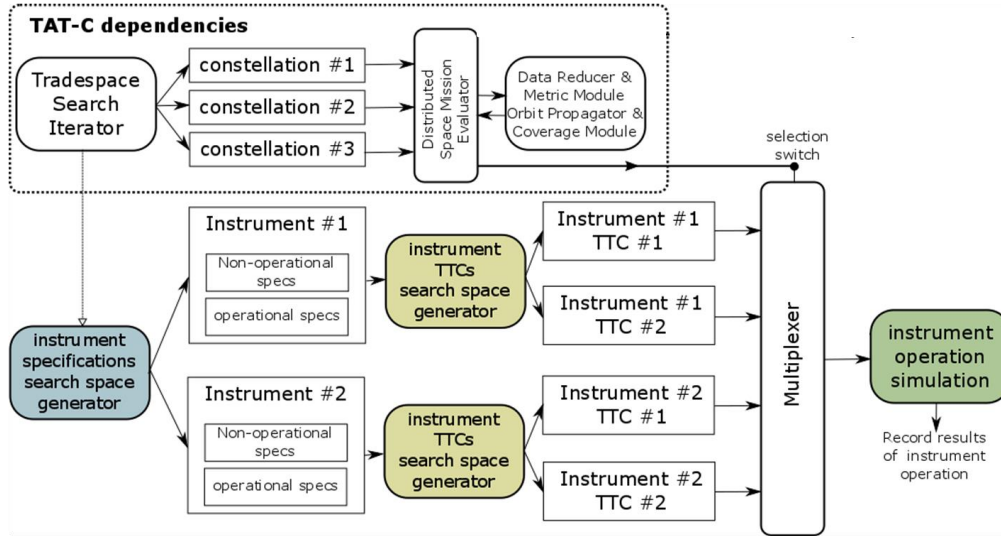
TAT-C dependencies

Tradespace Search Iterator

constellation #1

constellation #2

constellation #3

Distributed Space Mission Evaluator

Data Reducer & Metric Module

Orbit Propagator & Coverage Module

selection switch

Instrument #1

Non-operational specs

operational specs

instrument TTCs search space generator

Instrument #1 TTC #1

Instrument #1 TTC #2

instrument specifications search space generator

Instrument #2

Non-operational specs

operational specs

instrument TTCs search space generator

Instrument #2 TTC #1

Instrument #2 TTC #2

Multiplexer

instrument operation simulation

Record results of instrument operation